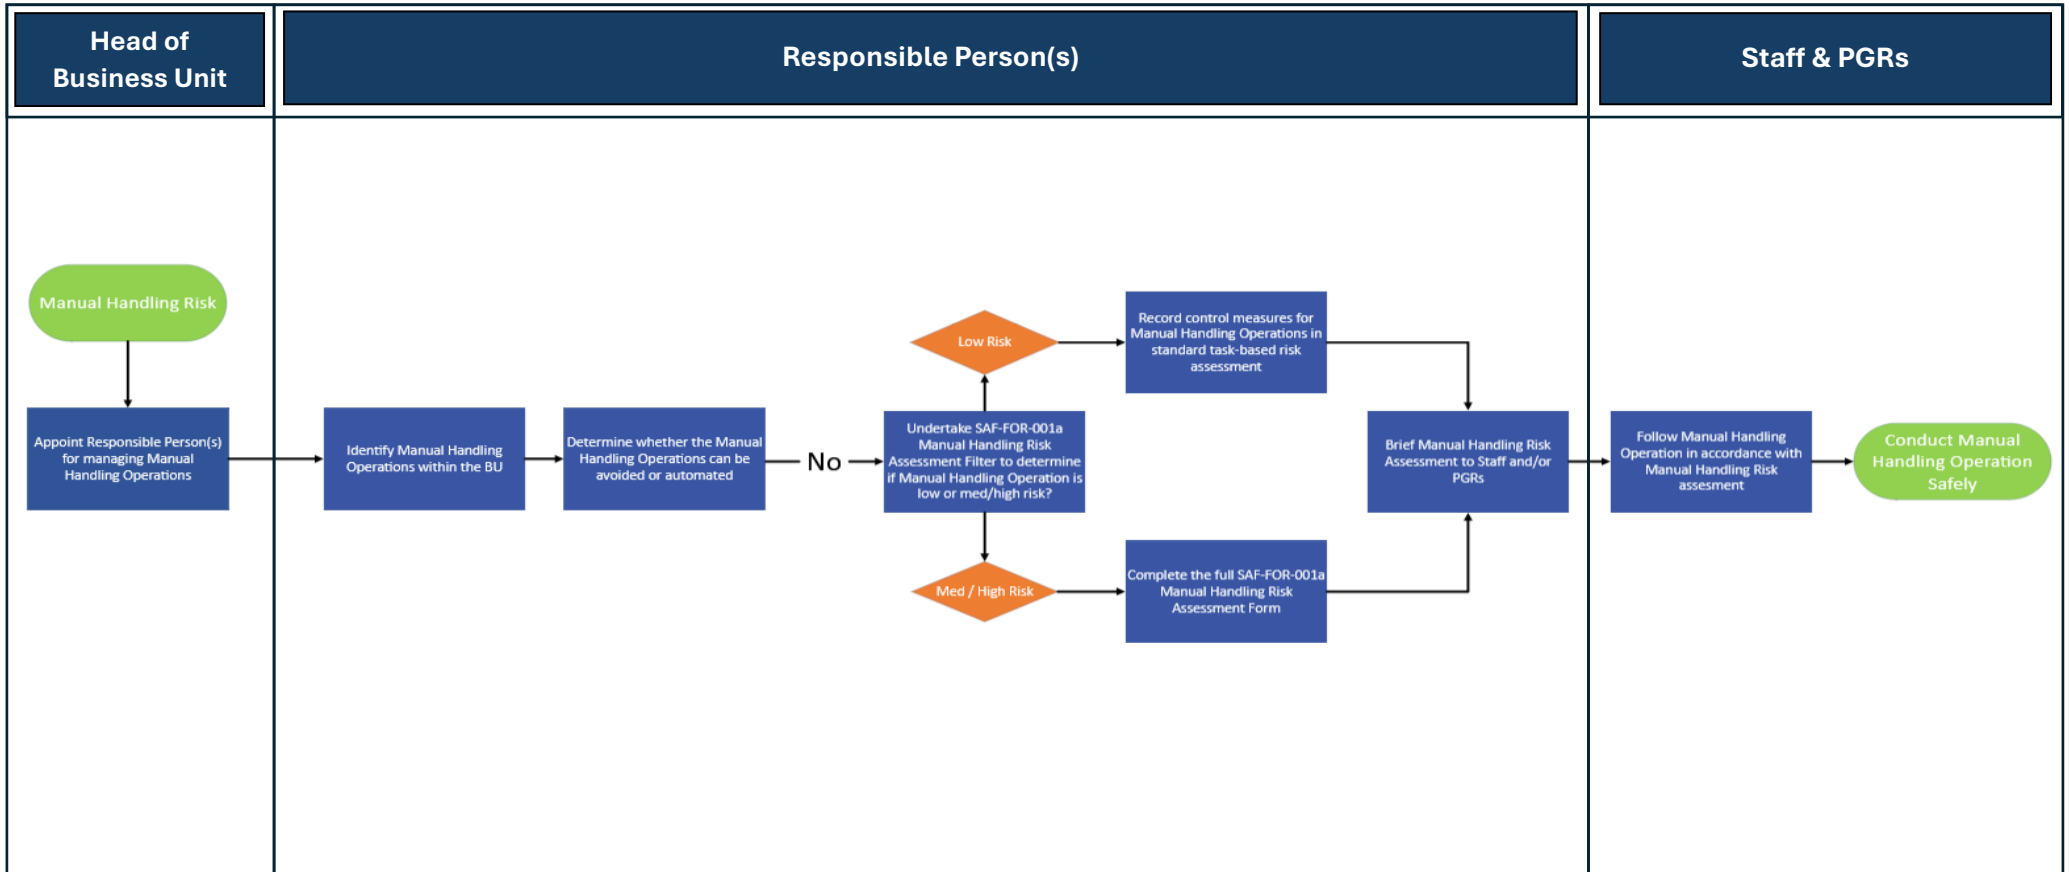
Head of Business Unit

Responsible Person(s)

Staff & PGRs

Manual Handling Risk

Appoint Responsible Person(s) for managing Manual Handling Operations

Identify Manual Handling Operations within the BU

Determine whether the Manual Handling Operations can be avoided or automated

No

Undertake SAF-FOR-001a Manual Handling Risk Assessment Filter to determine if Manual Handling Operation is low or med/high risk?

Low Risk

Med / High Risk

Record control measures for Manual Handling Operations in standard task-based risk assessment

Complete the full SAF-FOR-001a Manual Handling Risk Assessment Form

Brief Manual Handling Risk Assessment to Staff and/or PGRs

Follow Manual Handling Operation in accordance with Manual Handling Risk assesment

Conduct Manual Handling Operation Safely